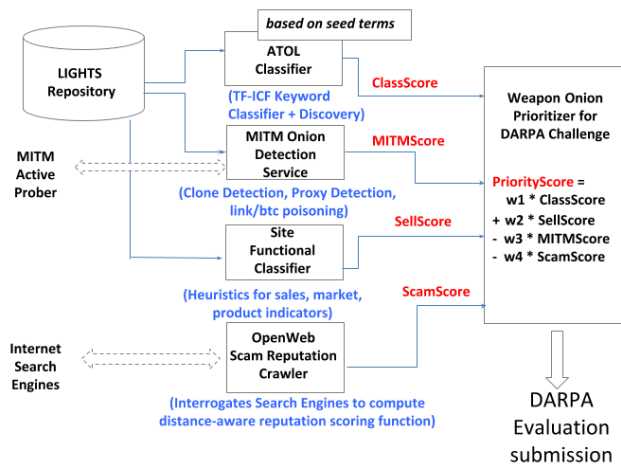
based on seed terms

LIGHTS Repository

ATOL Classifier

(TF-ICF Keyword Classifier + Discovery)

ClassScore

MITM Active Prober

MITM Onion Detection Service

MITMScore

(Clone Detection, Proxy Detection, link/btc poisoning)

Site Functional Classifier

SellScore

(Heuristics for sales, market, product indicators)

Internet Search Engines

OpenWeb Scam Reputation Crawler

ScamScore

(Interrogates Search Engines to compute distance-aware reputation scoring function)

Weapon Onion Prioritizer for DARPA Challenge

PriorityScore = w1 * ClassScore
+ w2 * SellScore
- w3 * MITMScore
- w4 * ScamScore

DARPA Evaluation submission